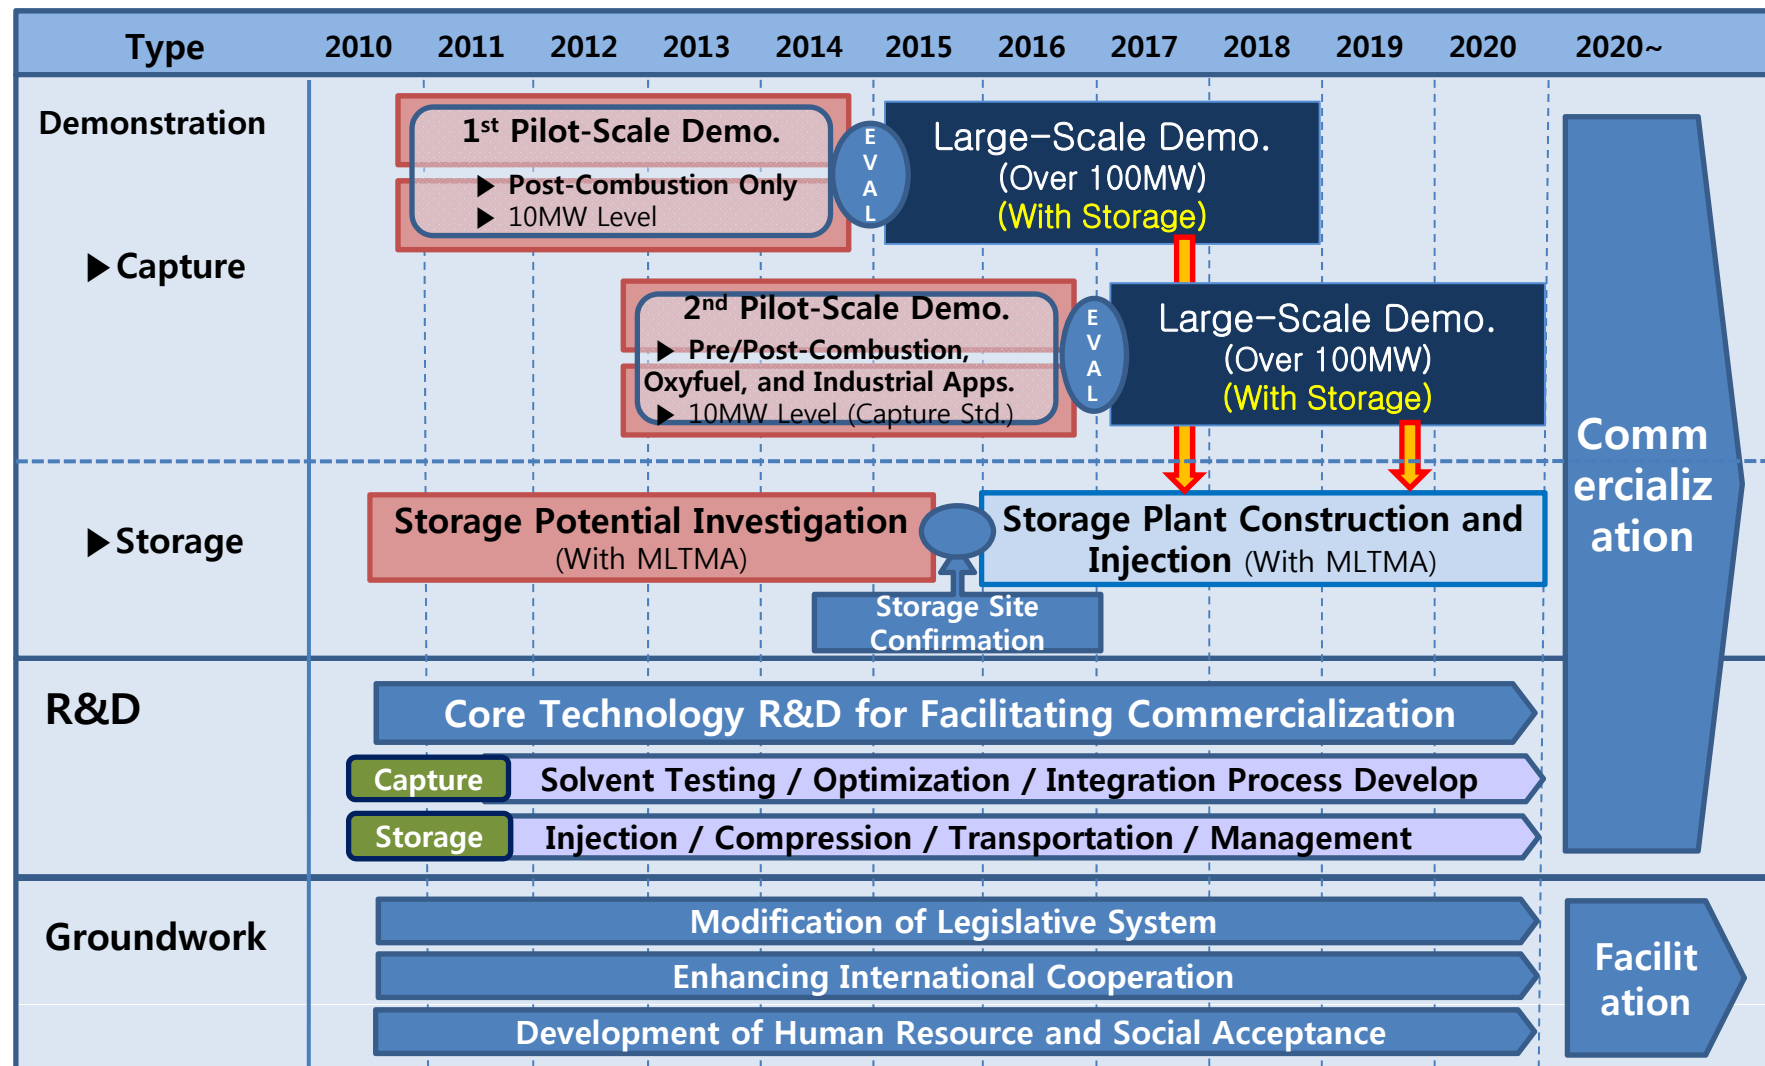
Type 2010 2011 2012 2013 2014 2015 2016 2017 2018 2019 2020 2020~

Demonstration

▶Capture

1st Pilot-Scale Demo.
▶ Post-Combustion Only
▶ 10MW Level

EVAL

Large-Scale Demo.
(Over 100MW)
(With Storage)

2nd Pilot-Scale Demo.
▶ Pre/Post-Combustion, Oxyfuel, and Industrial Apps.
▶ 10MW Level (Capture Std.)

EVAL

Large-Scale Demo.
(Over 100MW)
(With Storage)

▶Storage

Storage Potential Investigation
(With MLTMA)

Storage Plant Construction and Injection (With MLTMA)

Storage Site Confirmation

Commercialization

R&D

Core Technology R&D for Facilitating Commercialization

Capture Solvent Testing / Optimization / Integration Process Develop

Storage Injection / Compression / Transportation / Management

Groundwork

Modification of Legislative System

Enhancing International Cooperation

Development of Human Resource and Social Acceptance

Facilitation